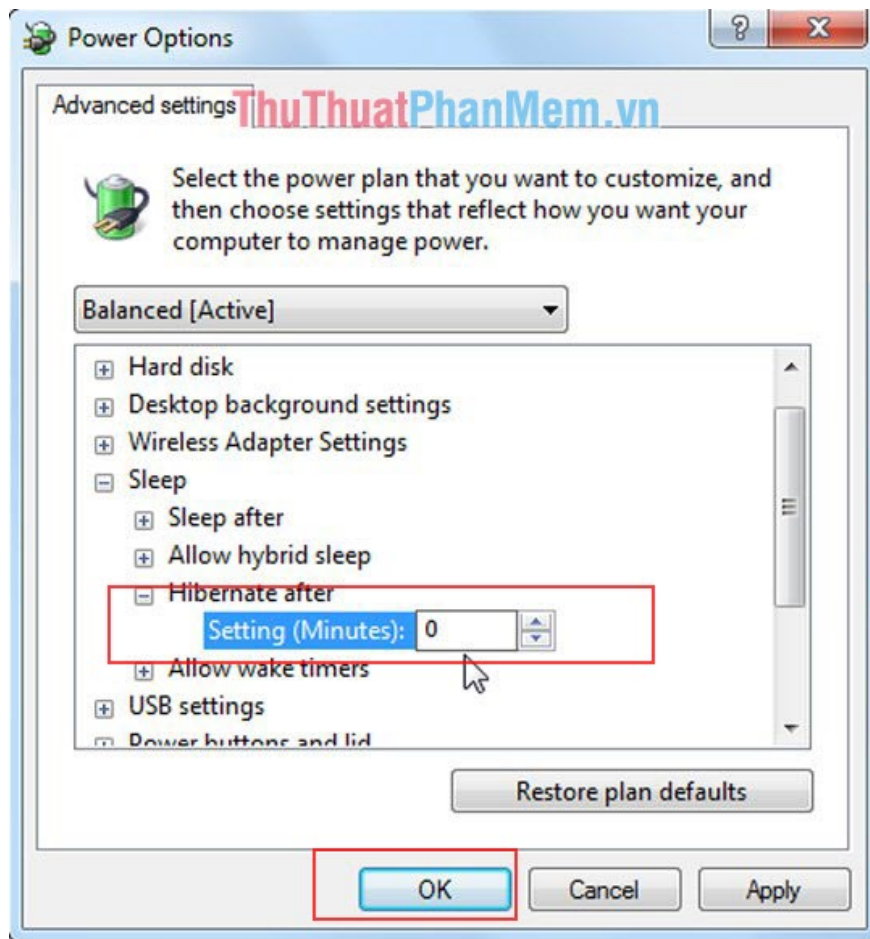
Power Options

?

X

Advanced settings ThuThuatPhanMem.vn

Select the power plan that you want to customize, and then choose settings that reflect how you want your computer to manage power.

Balanced [Active]

Hard disk
Desktop background settings
Wireless Adapter Settings
Sleep
Sleep after
Allow hybrid sleep
Hibernate after
Setting (Minutes): 0
Allow wake timers
USB settings
Power buttons and lid

Restore plan defaults

OK Cancel Apply